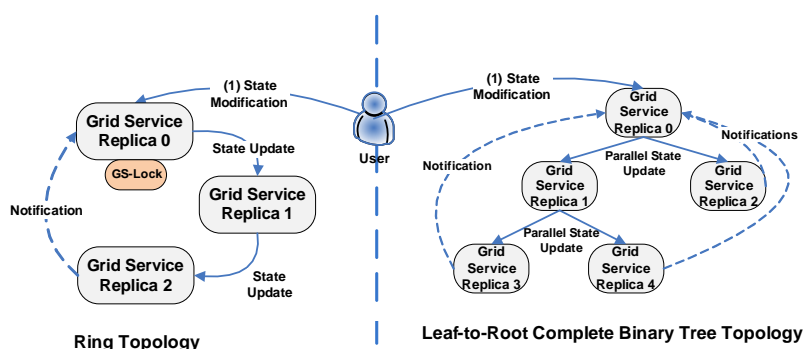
(1) State Modification

Grid Service Replica 0

GS-Lock

State Update

Grid Service Replica 1

Notification

Grid Service Replica 2

State Update

User

(1) State Modification

Grid Service Replica 0

Notifications

Notification

Parallel State Update

Grid Service Replica 1

Grid Service Replica 2

Parallel State Update

Grid Service Replica 3

Grid Service Replica 4

Ring Topology

Leaf-to-Root Complete Binary Tree Topology